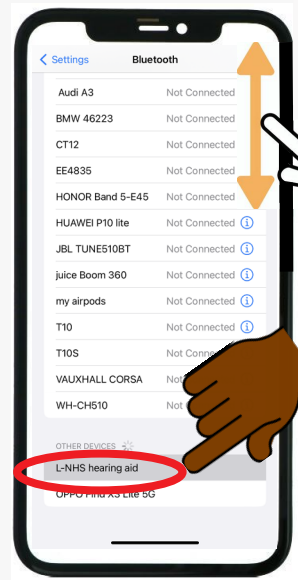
< Settings Bluetooth

Audi A3 Not Connected
BMW 46223 Not Connected
CT12 Not Connected
EE4835 Not Connected
HONOR Band 5-E45 Not Connected
HUAWEI P10 lite Not Connected
JBL TUNE510BT Not Connected
juice Boom 360 Not Connected
my airpods Not Connected
T10 Not Connected
T10S Not Connected
VAUXHALL CORSA Not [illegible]
WH-CH510 Not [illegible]

OTHER DEVICES

L-NHS hearing aid
OPPO Find X3 Lite 5G